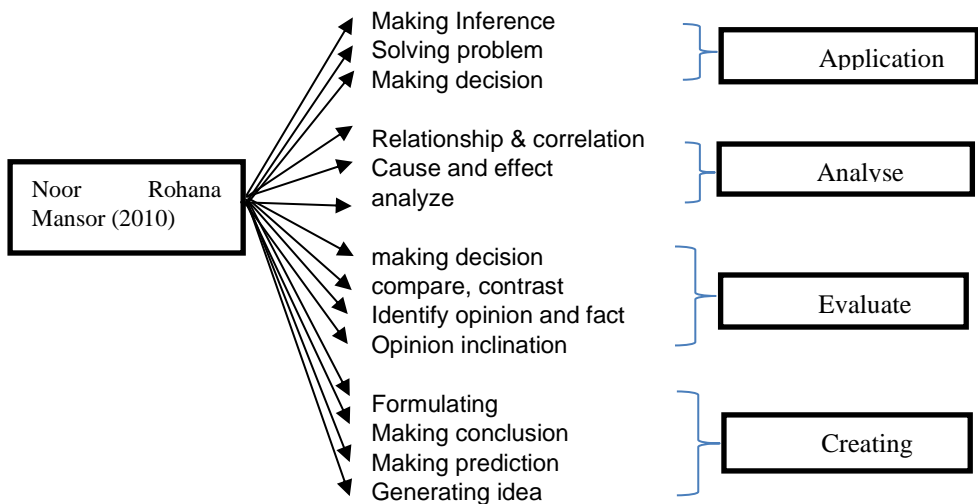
Noor Rohana Mansor (2010)

Making Inference
Solving problem
Making decision

Application

Relationship & correlation
Cause and effect
analyze

Analyse

making decision
compare, contrast
Identify opinion and fact
Opinion inclination

Evaluate

Formulating
Making conclusion
Making prediction
Generating idea

Creating